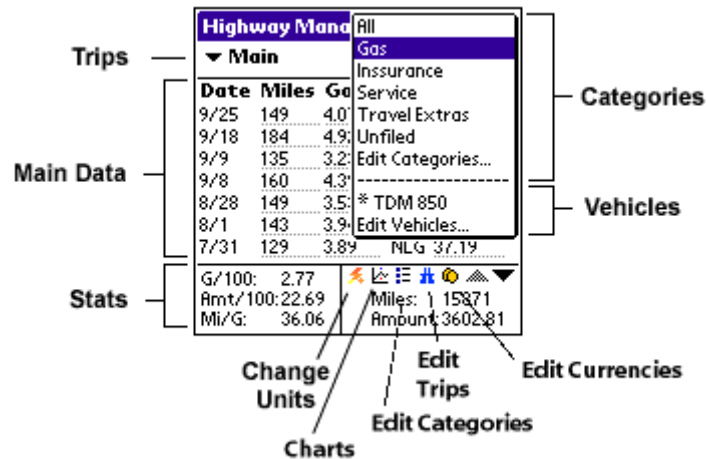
Highway Mana

Trips

▼ Main

All
Gas
Inssurance
Service
Travel Extras
Unfiled
Edit Categories...
* TDM 850
Edit Vehicles...

Categories

Vehicles

Main Data

| Date | Miles | Ga |
|---|---|---|
| 9/25 | 149 | 4.0 |
| 9/18 | 184 | 4.9 |
| 9/9 | 135 | 3.2 |
| 9/8 | 160 | 4.3 |
| 8/28 | 149 | 3.5 |
| 8/1 | 143 | 3.9 |
| 7/31 | 129 | 3.89 NLG 37.19 |

Stats

G/100: 2.77
Amt/100: 22.69
Mi/G: 36.06

Miles: 15871
Amount: 3602.81

Change Units

Charts

Edit Categories

Edit Trips

Edit Currencies